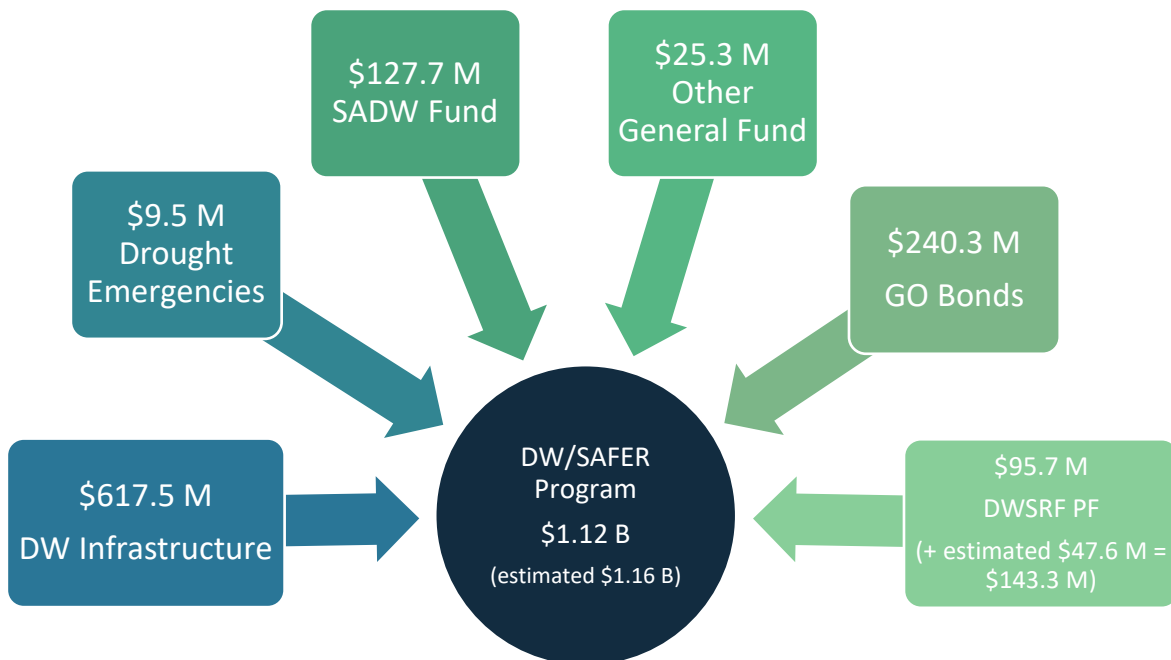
$127.7 M
SADW Fund

$25.3 M
Other
General Fund

$9.5 M
Drought
Emergencies

$240.3 M
GO Bonds

$617.5 M
DW Infrastructure

DW/SAFER
Program
$1.12 B
(estimated $1.16 B)

$95.7 M
DWSRF PF
(+ estimated $47.6 M = $143.3 M)